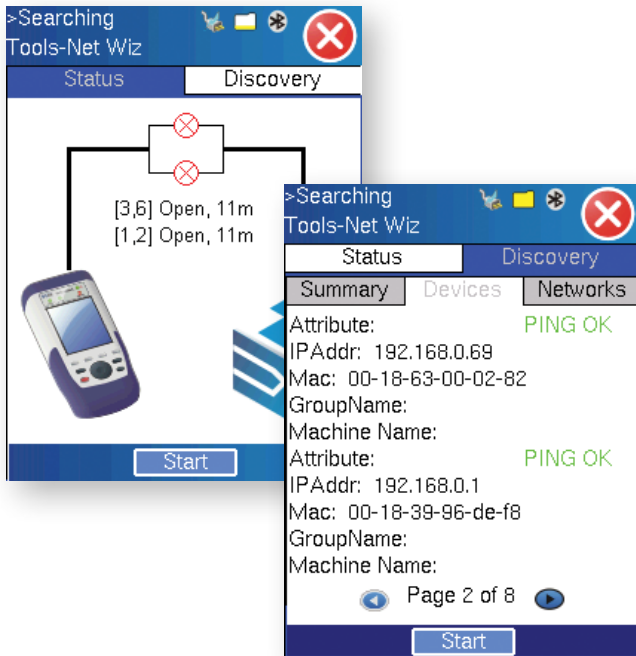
>Searching
Tools-Net Wiz

Status
Discovery

[3,6] Open, 11m
[1,2] Open, 11m

Start

>Searching
Tools-Net Wiz

Status
Discovery

Summary
Devices
Networks

Attribute: PING OK
IPAddr: 192.168.0.69
Mac: 00-18-63-00-02-82
GroupName:
Machine Name:
Attribute: PING OK
IPAddr: 192.168.0.1
Mac: 00-18-39-96-de-f8
GroupName:
Machine Name:

Page 2 of 8

Start